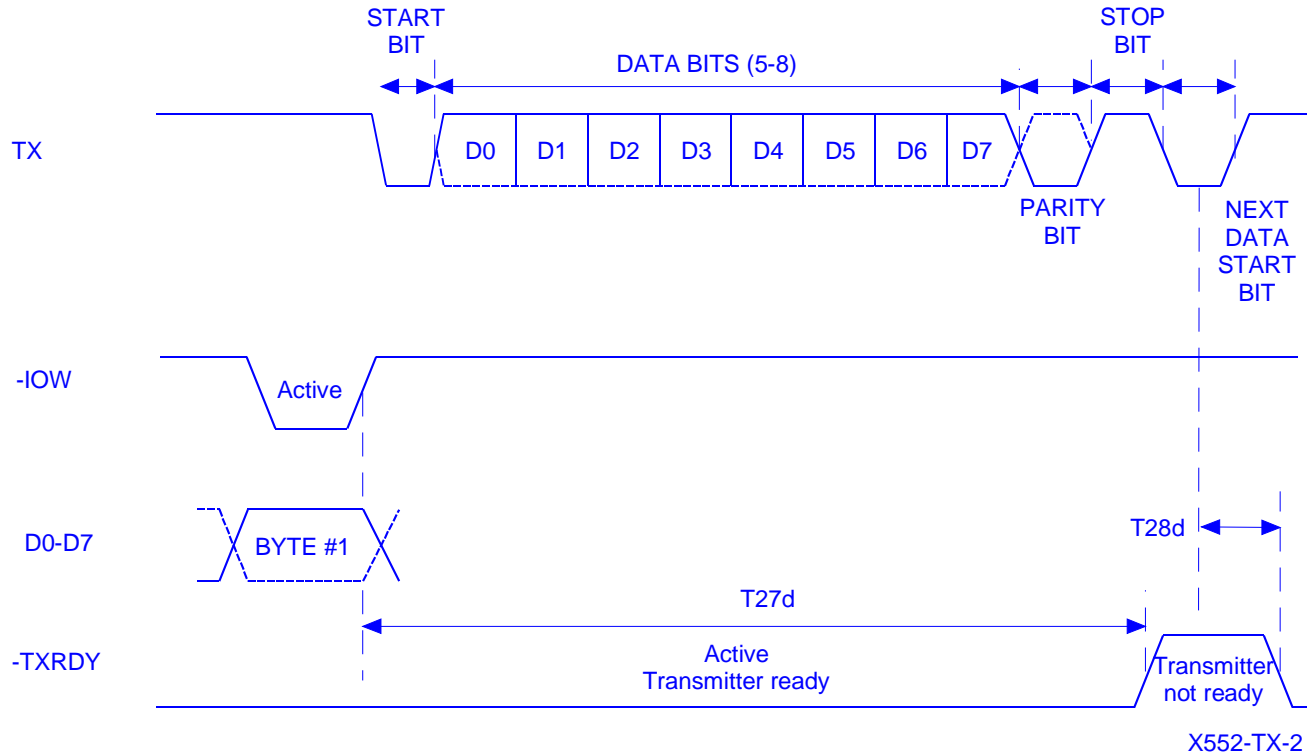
START BIT

DATA BITS (5-8)

STOP BIT

TX

D0 D1 D2 D3 D4 D5 D6 D7

PARITY BIT

NEXT DATA START BIT

-IOW

Active

D0-D7

BYTE #1

T28d

T27d

-TXRDY

Active
Transmitter ready

Transmitter not ready

X552-TX-2